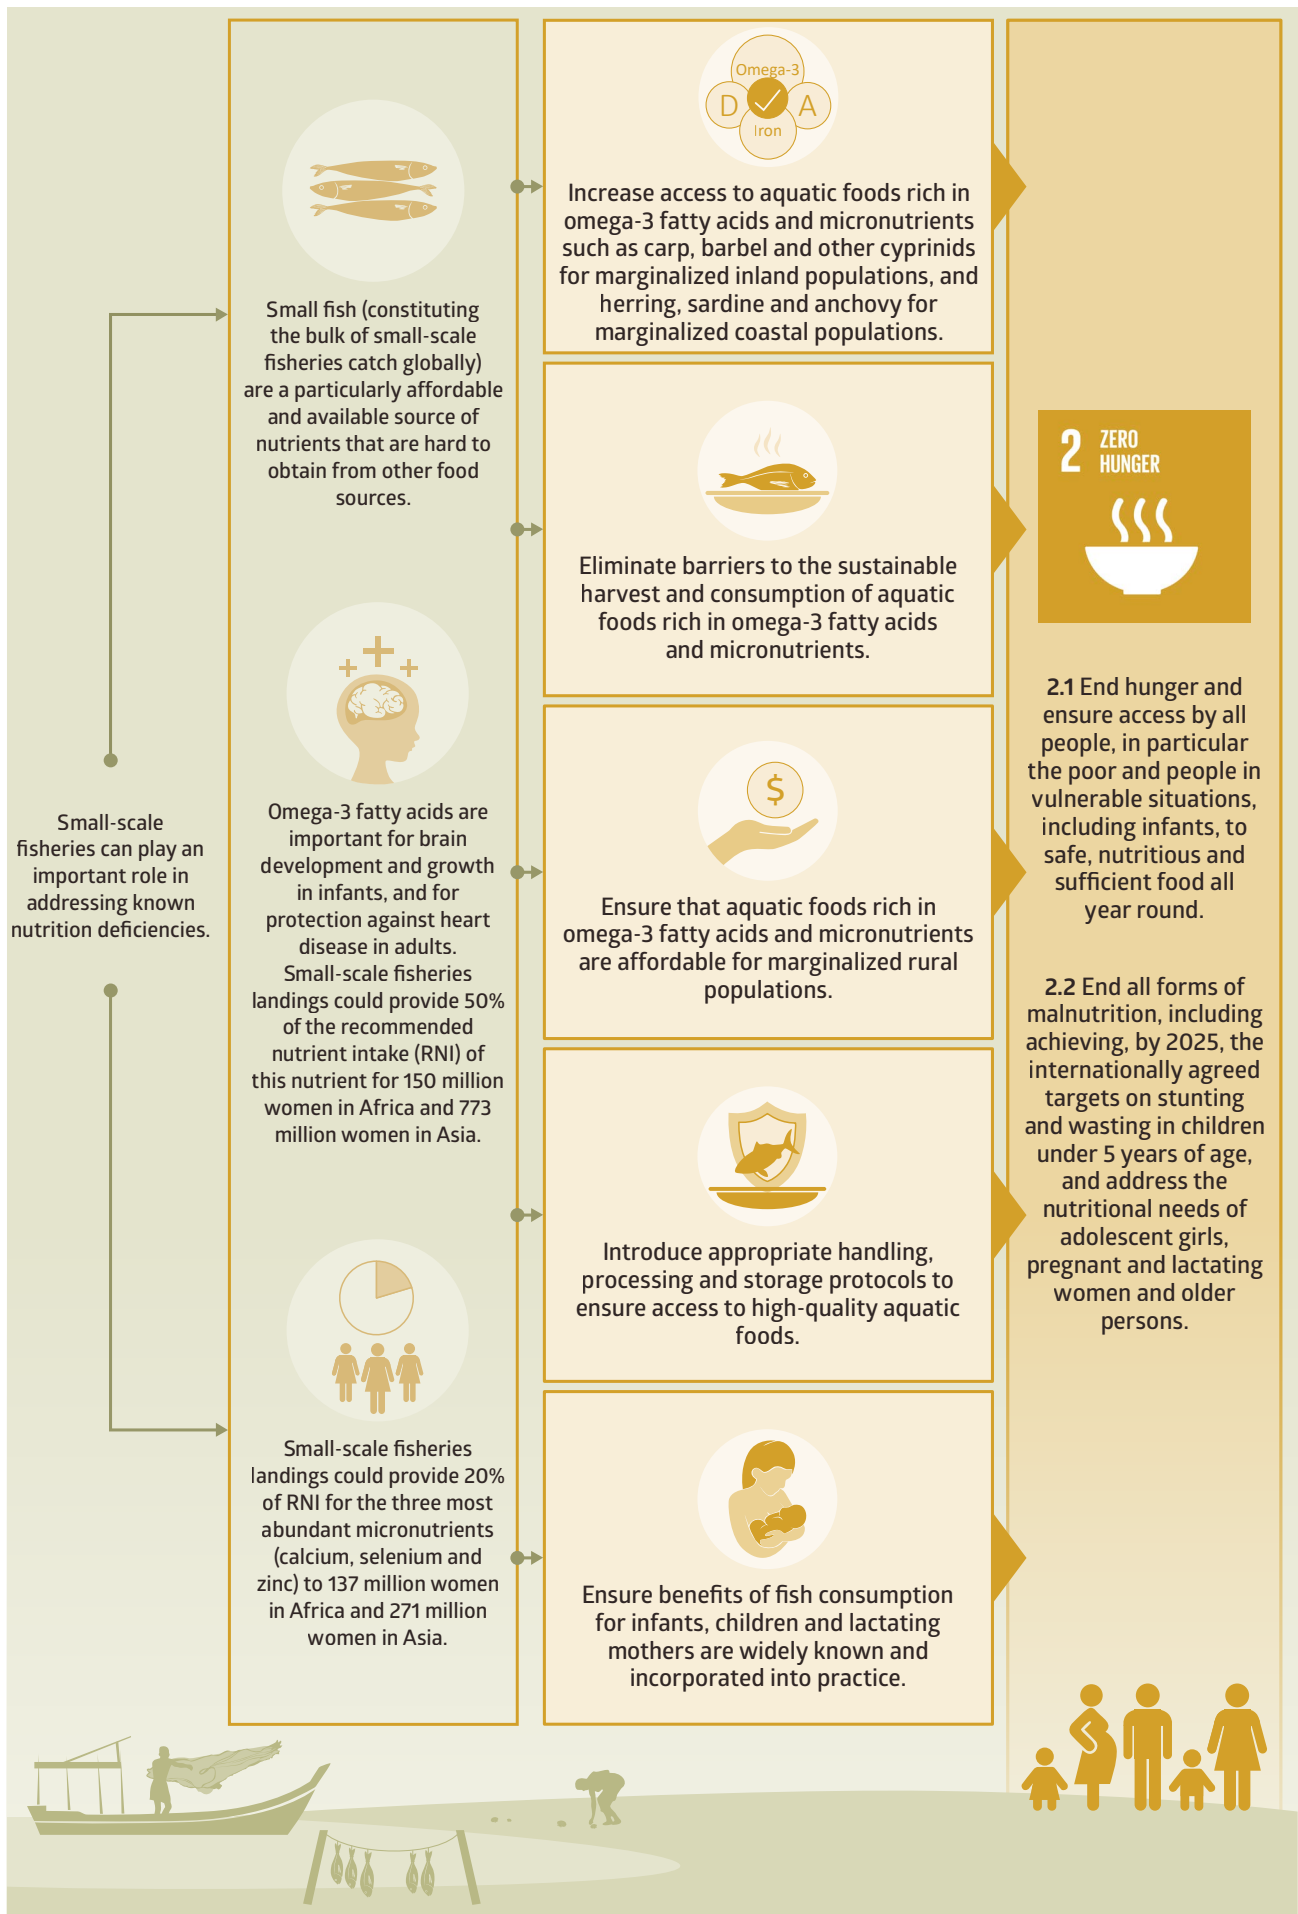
Small-scale fisheries can play an important role in addressing known nutrition deficiencies.

Small fish (constituting the bulk of small-scale fisheries catch globally) are a particularly affordable and available source of nutrients that are hard to obtain from other food sources.

Omega-3 fatty acids are important for brain development and growth in infants, and for protection against heart disease in adults. Small-scale fisheries landings could provide 50% of the recommended nutrient intake (RNI) of this nutrient for 150 million women in Africa and 773 million women in Asia.

Small-scale fisheries landings could provide 20% of RNI for the three most abundant micronutrients (calcium, selenium and zinc) to 137 million women in Africa and 271 million women in Asia.

Omega-3
D
A
Iron

Increase access to aquatic foods rich in omega-3 fatty acids and micronutrients such as carp, barbel and other cyprinids for marginalized inland populations, and herring, sardine and anchovy for marginalized coastal populations.

Eliminate barriers to the sustainable harvest and consumption of aquatic foods rich in omega-3 fatty acids and micronutrients.

$

Ensure that aquatic foods rich in omega-3 fatty acids and micronutrients are affordable for marginalized rural populations.

Introduce appropriate handling, processing and storage protocols to ensure access to high-quality aquatic foods.

Ensure benefits of fish consumption for infants, children and lactating mothers are widely known and incorporated into practice.

2 ZERO HUNGER

2.1 End hunger and ensure access by all people, in particular the poor and people in vulnerable situations, including infants, to safe, nutritious and sufficient food all year round.

2.2 End all forms of malnutrition, including achieving, by 2025, the internationally agreed targets on stunting and wasting in children under 5 years of age, and address the nutritional needs of adolescent girls, pregnant and lactating women and older persons.